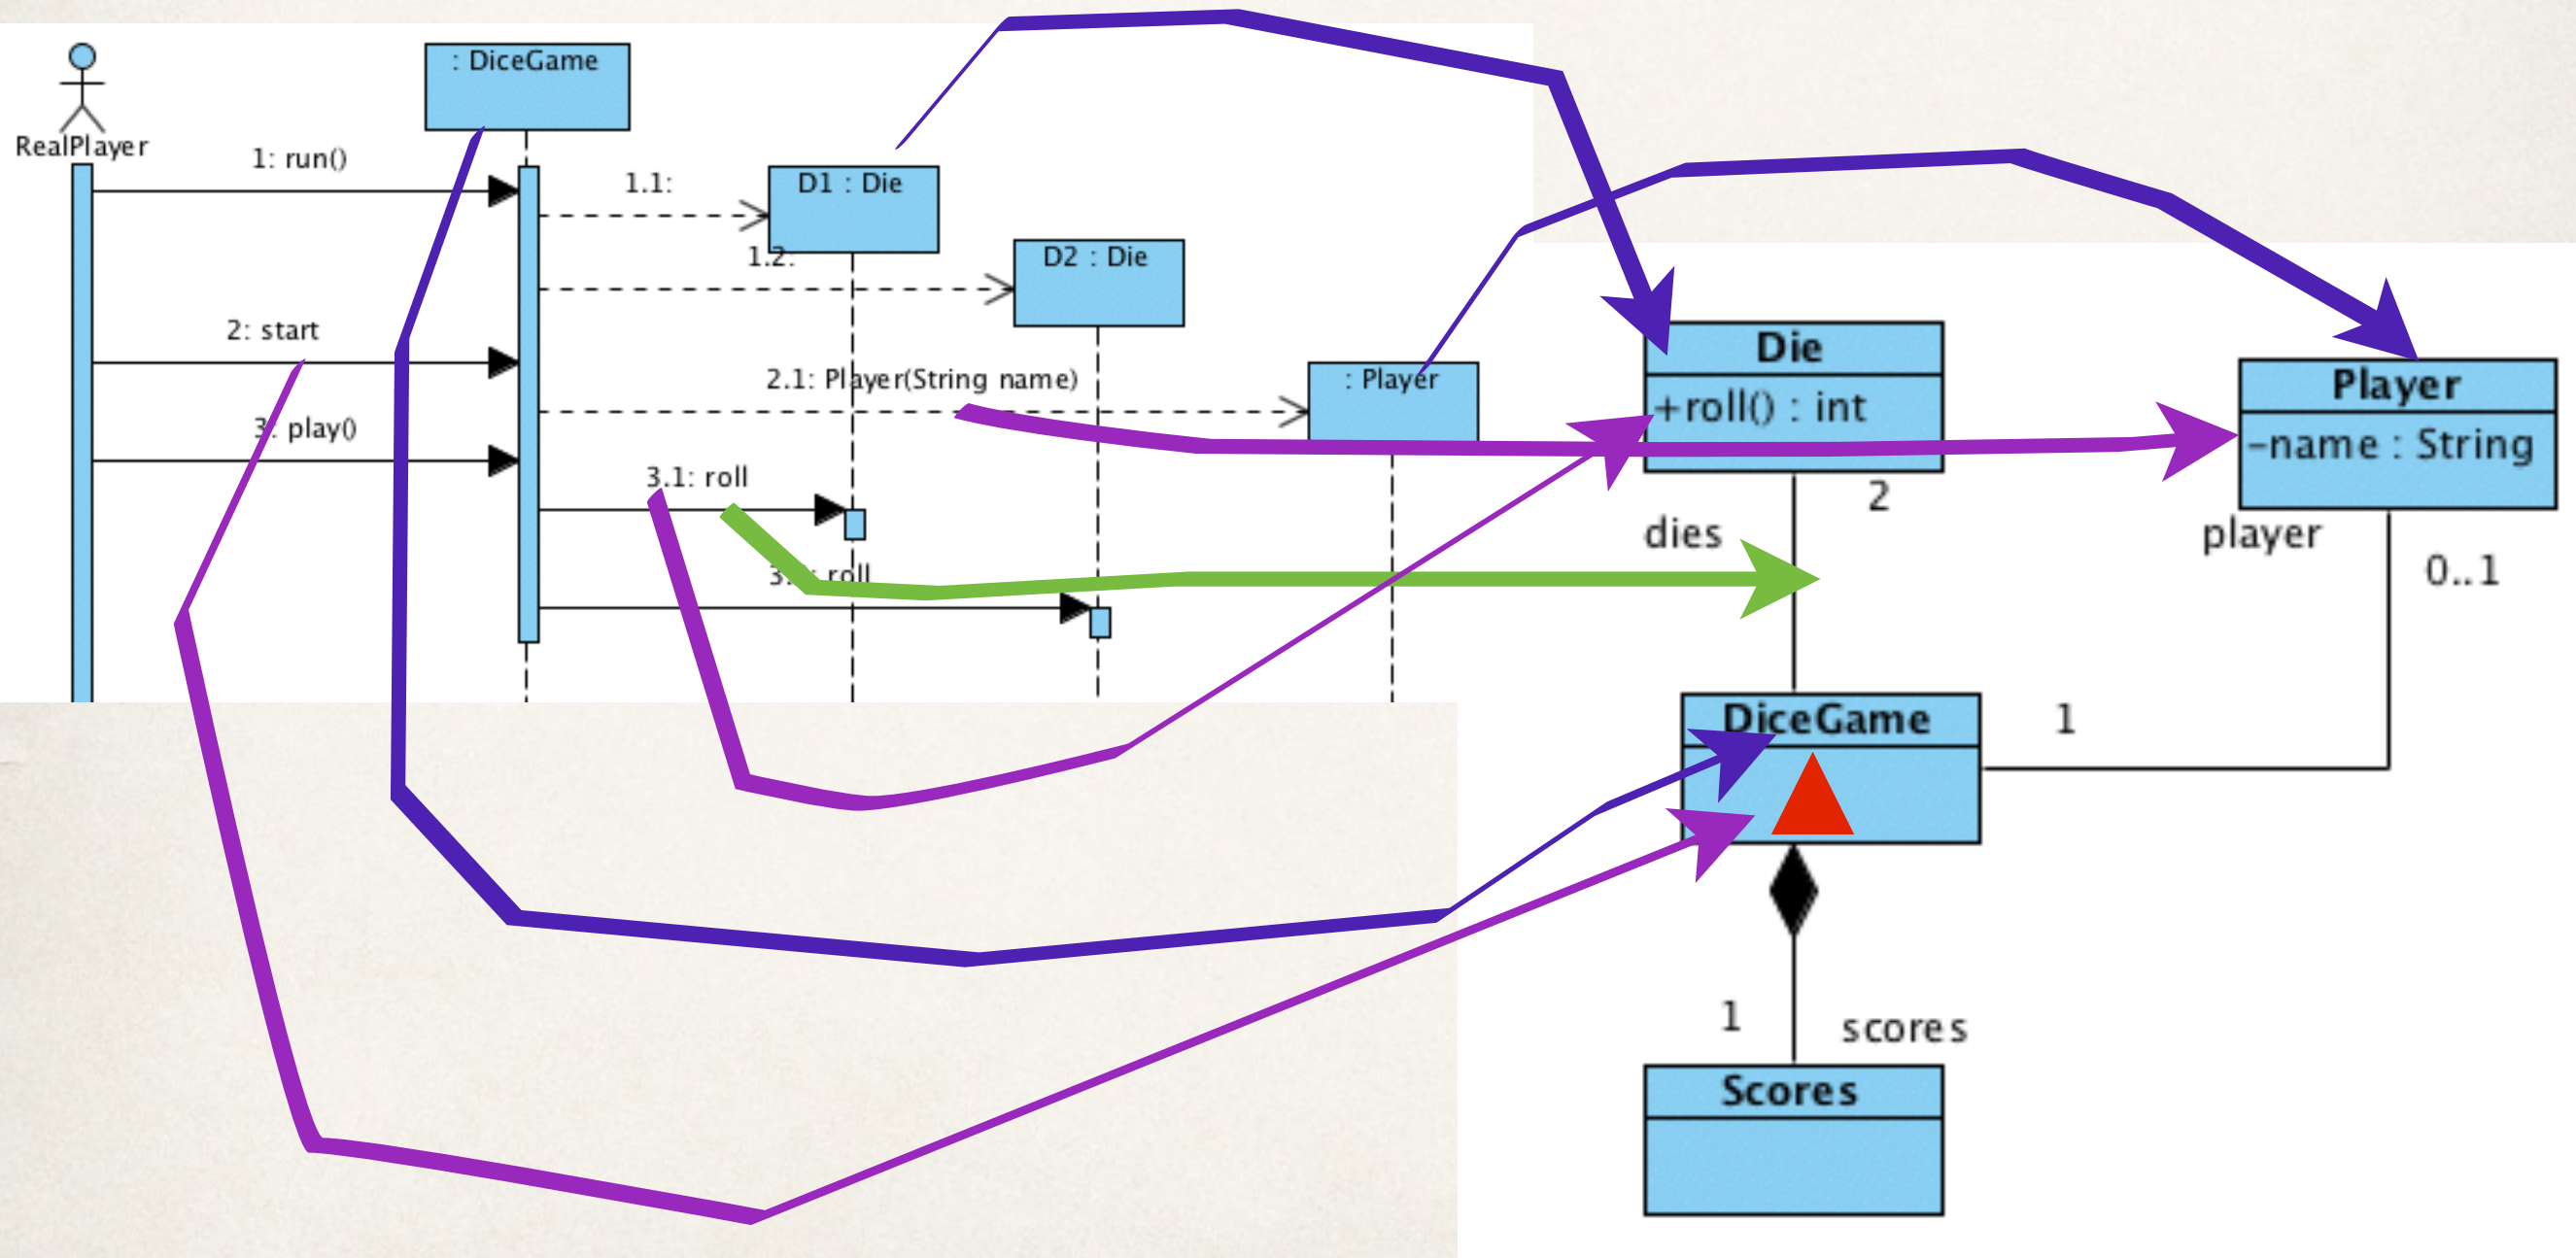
RealPlayer

: DiceGame

1: run()

1.1:

D1 : Die

1.2:

D2 : Die

2: start

2.1: Player(String name)

: Player

3: play()

3.1: roll

3.2: roll

Die
+roll() : int

Player
-name : String

2
dies

player
0..1

DiceGame

1

1
scores

Scores